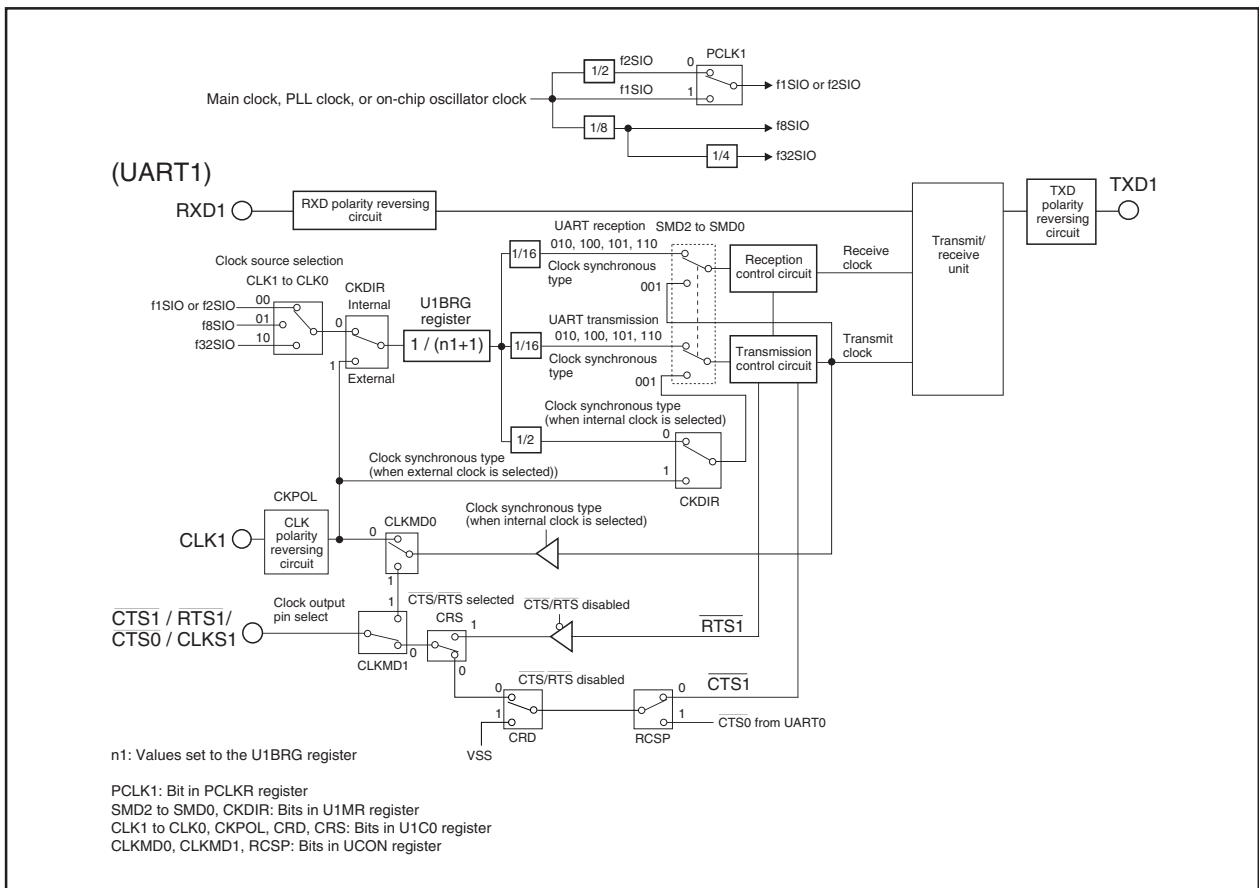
Main clock, PLL clock, or on-chip oscillator clock
1/2
f2SIO
0
PCLK1
f1SIO
1
f1SIO or f2SIO
1/8
f8SIO
1/4
f32SIO

(UART1)

RXD1
RXD polarity reversing circuit
TXD polarity reversing circuit
TXD1

Clock source selection
CLK1 to CLK0
f1SIO or f2SIO
00
f8SIO
01
f32SIO
10
CKDIR
Internal
0
1
External
U1BRG register
1 / (n1+1)
1/16
UART reception
010, 100, 101, 110
SMD2 to SMD0
Clock synchronous type
001
Reception control circuit
Receive clock
Transmit/ receive unit
1/16
UART transmission
010, 100, 101, 110
Clock synchronous type
001
Transmission control circuit
Transmit clock
Clock synchronous type (when internal clock is selected)
1/2
0
Clock synchronous type (when external clock is selected))
1
CKDIR

CKPOL
CLK1
CLK polarity reversing circuit
0
CLKMD0
Clock synchronous type (when internal clock is selected)
1
$\overline{CTS1}$ / $\overline{RTS1}$/ $\overline{CTS0}$ / CLKS1
Clock output pin select
1
$\overline{CTS}$/$\overline{RTS}$ selected
$\overline{CTS}$/$\overline{RTS}$ disabled
CRS
1
$\overline{RTS1}$
CLKMD1
0
0
0
$\overline{CTS}$/$\overline{RTS}$ disabled
0
$\overline{CTS1}$
1
CRD
1
RCSP
$\overline{CTS0}$ from UART0
VSS

n1: Values set to the U1BRG register

PCLK1: Bit in PCLKR register
SMD2 to SMD0, CKDIR: Bits in U1MR register
CLK1 to CLK0, CKPOL, CRD, CRS: Bits in U1C0 register
CLKMD0, CLKMD1, RCSP: Bits in UCON register